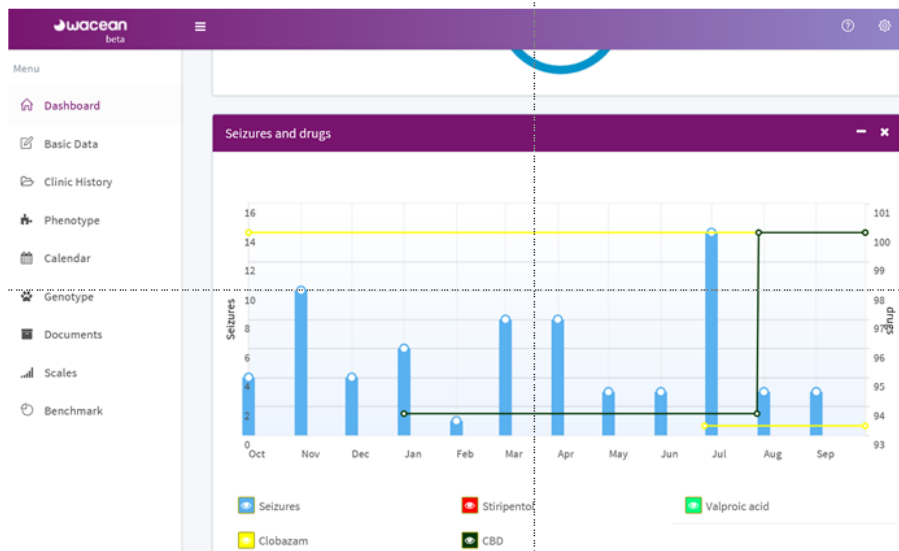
wacean
beta

Menu

Dashboard
Basic Data
Clinic History
Phenotype
Calendar
Genotype
Documents
Scales
Benchmark

Seizures and drugs

Seizures
16
14
12
10
8
6
4
2
0

drugs
101
100
99
98
97
96
95
94
93

Oct Nov Dec Jan Feb Mar Apr May Jun Jul Aug Sep

Seizures
Stiripentol
Valproic acid
Clobazam
CBD